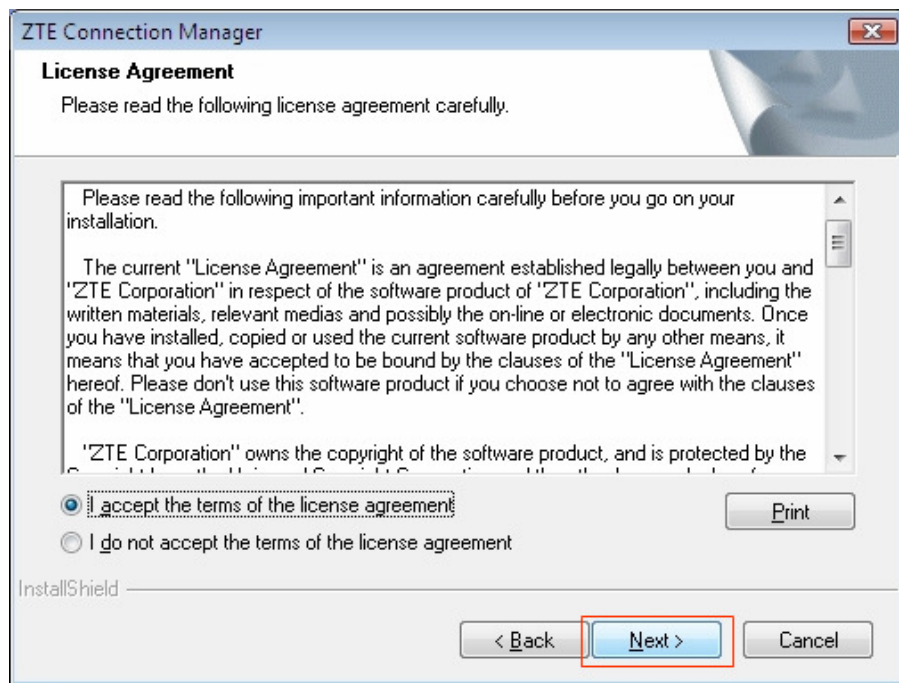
ZTE Connection Manager

License Agreement

Please read the following license agreement carefully.

Please read the following important information carefully before you go on your installation.

The current "License Agreement" is an agreement established legally between you and "ZTE Corporation" in respect of the software product of "ZTE Corporation", including the written materials, relevant medias and possibly the on-line or electronic documents. Once you have installed, copied or used the current software product by any other means, it means that you have accepted to be bound by the clauses of the "License Agreement" hereof. Please don't use this software product if you choose not to agree with the clauses of the "License Agreement".

"ZTE Corporation" owns the copyright of the software product, and is protected by the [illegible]

I accept the terms of the license agreement

I do not accept the terms of the license agreement

Print

InstallShield

< Back

Next >

Cancel